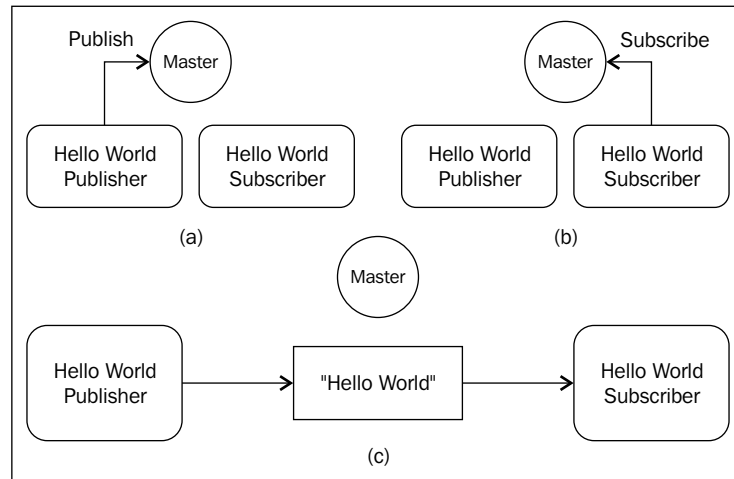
Publish

Master

Hello World Publisher

Hello World Subscriber

(a)

Master

Subscribe

Hello World Publisher

Hello World Subscriber

(b)

Master

Hello World Publisher

"Hello World"

Hello World Subscriber

(c)